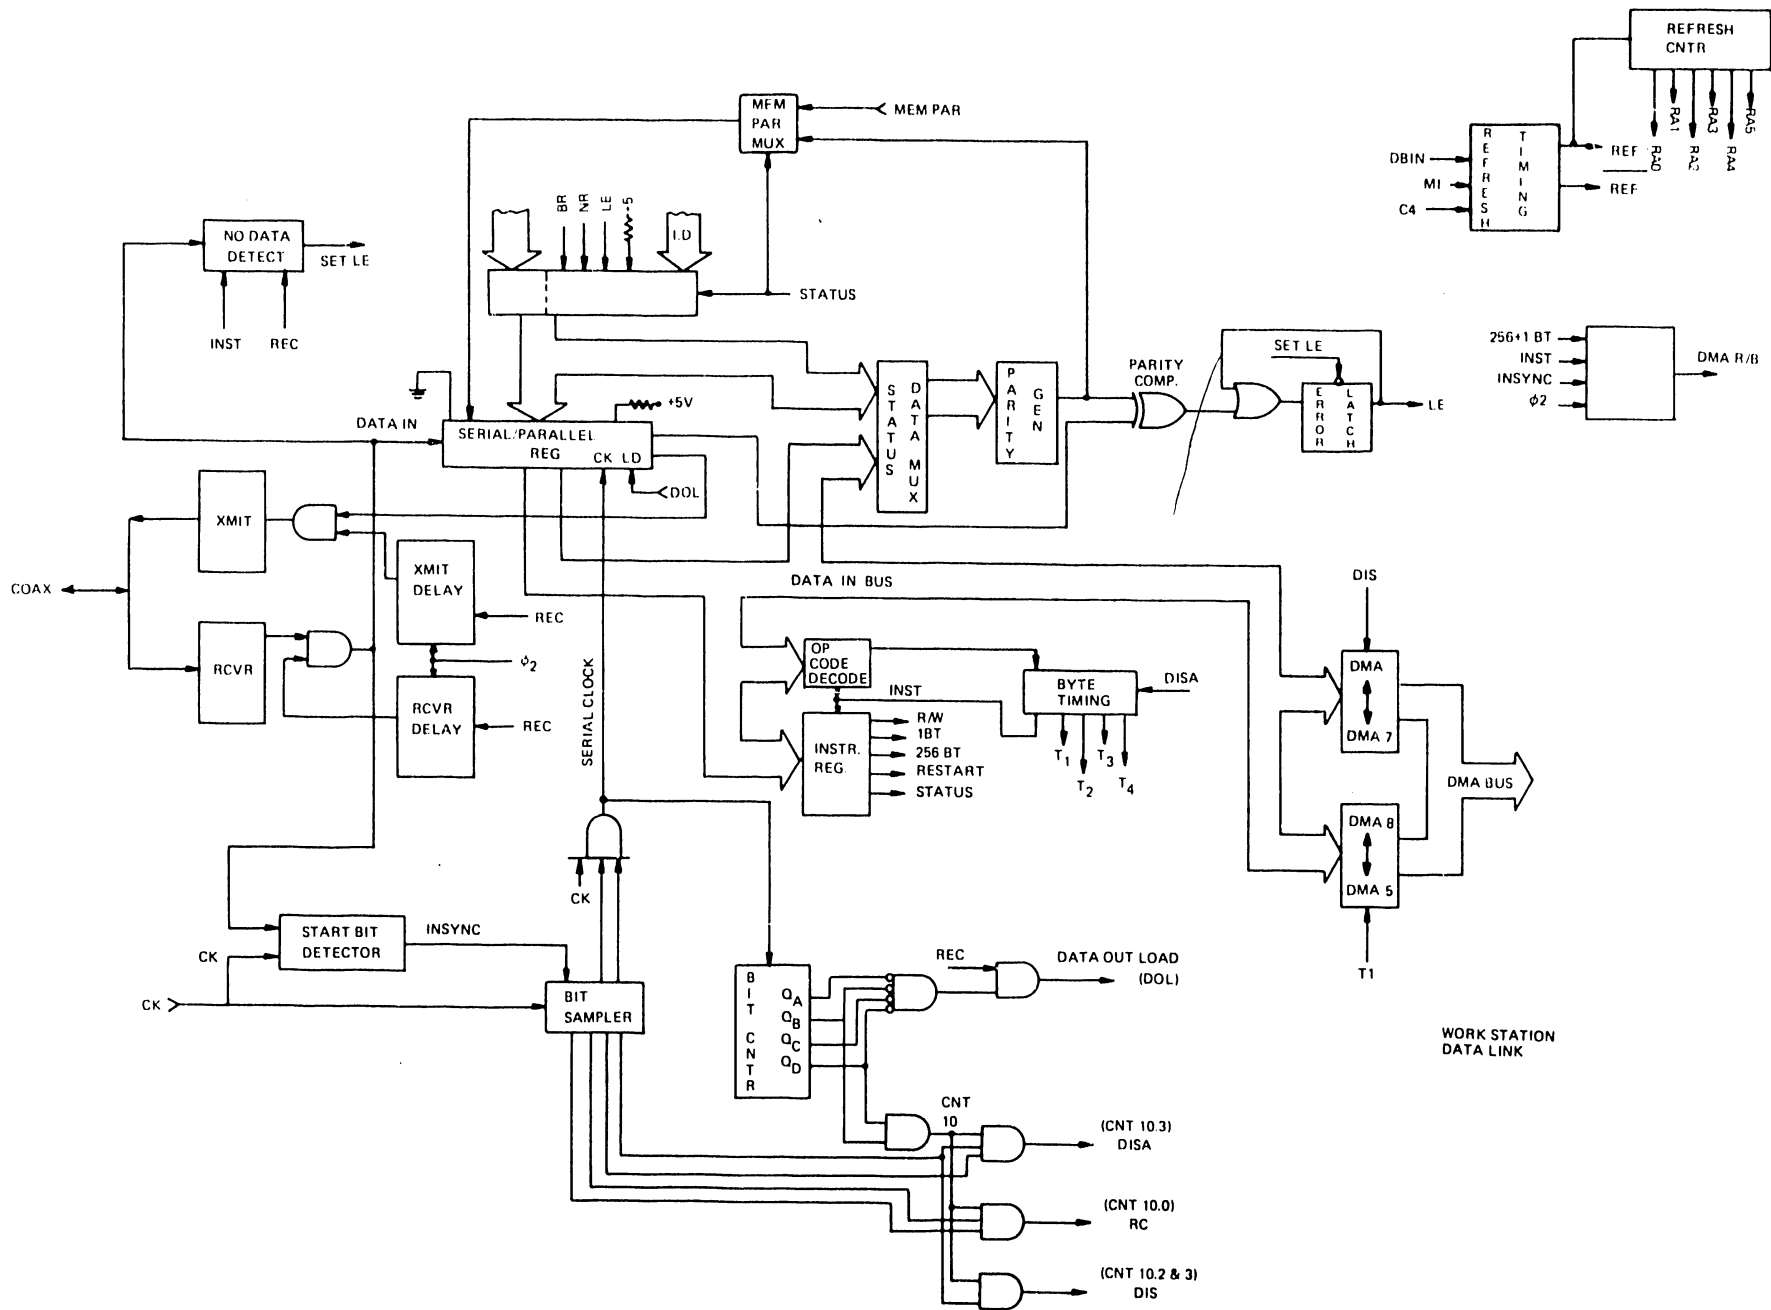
REFRESH CNTR

RA1 RA3 RA5 RA0 RA2 RA4

DBIN
MI
C4

REFRESH

TIMING

REF
$\overline{REF}$

MEM PAR MUX

MEM PAR

NO DATA DETECT

SET LE

INST REC

BR NR LE +5

I.D

STATUS

SET LE

PARITY COMP.

STATUS DATA MUX

PARITY GEN

ERROR LATCH

LE

256+1 BT
INST
INSYNC
$\phi 2$

DMA R/B

DATA IN

+5V

SERIAL/PARALLEL REG

CK LD

DOL

XMIT

COAX

XMIT DELAY

REC

RCVR

$\phi_2$

RCVR DELAY

REC

SERIAL CLOCK

DATA IN BUS

OP CODE DECODE

INST

BYTE TIMING

DISA

INSTR. REG.

R/W
1BT
256 BT
RESTART
STATUS

$T_1$ $T_3$
$T_2$ $T_4$

DIS

DMA

DMA 7

DMA BUS

DMA 8

DMA 5

T1

CK

START BIT DETECTOR

INSYNC

CK

CK

BIT SAMPLER

BIT CNTR

$Q_A$
$Q_B$
$Q_C$
$Q_D$

REC

DATA OUT LOAD (DOL)

WORK STATION DATA LINK

CNT 10

(CNT 10.3) DISA

(CNT 10.0) RC

(CNT 10.2 & 3) DIS